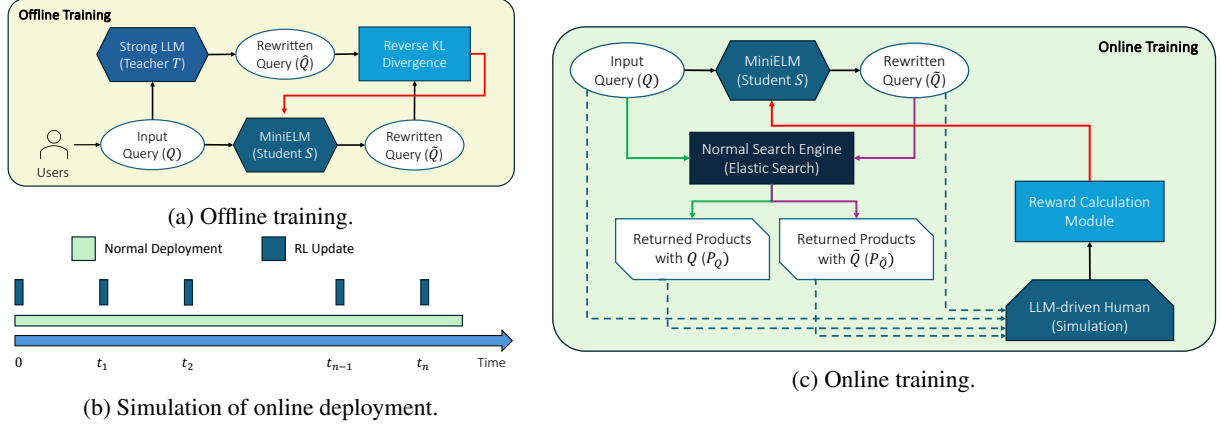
Offline Training

Strong LLM (Teacher $T$)

Rewritten Query ($\hat{Q}$)

Reverse KL Divergence

Users

Input Query ($Q$)

MiniELM (Student $S$)

Rewritten Query ($\tilde{Q}$)

(a) Offline training.

Normal Deployment

RL Update

0

$t_1$

$t_2$

$t_{n-1}$

$t_n$

Time

(b) Simulation of online deployment.

Online Training

Input Query ($Q$)

MiniELM (Student $S$)

Rewritten Query ($\tilde{Q}$)

Normal Search Engine (Elastic Search)

Reward Calculation Module

Returned Products with $Q$ ($P_Q$)

Returned Products with $\tilde{Q}$ ($P_{\tilde{Q}}$)

LLM-driven Human (Simulation)

(c) Online training.